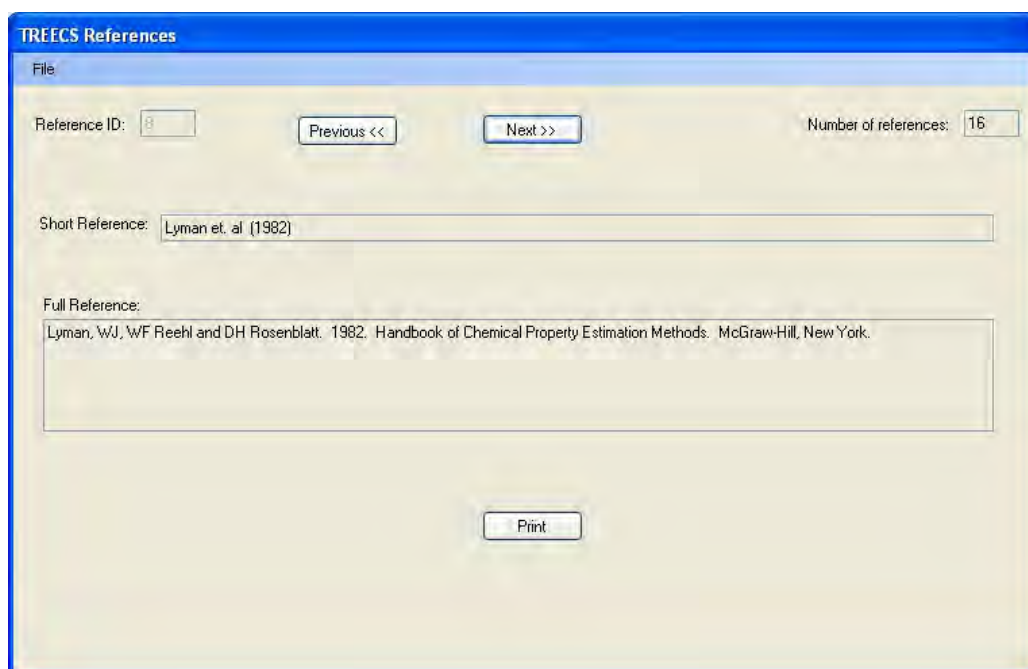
TREECS References

File

Reference ID: 8

Previous <<

Next >>

Number of references: 16

Short Reference: Lyman et. al (1982)

Full Reference:

Lyman, WJ, WF Reehl and DH Rosenblatt. 1982. Handbook of Chemical Property Estimation Methods. McGraw-Hill, New York.

Print